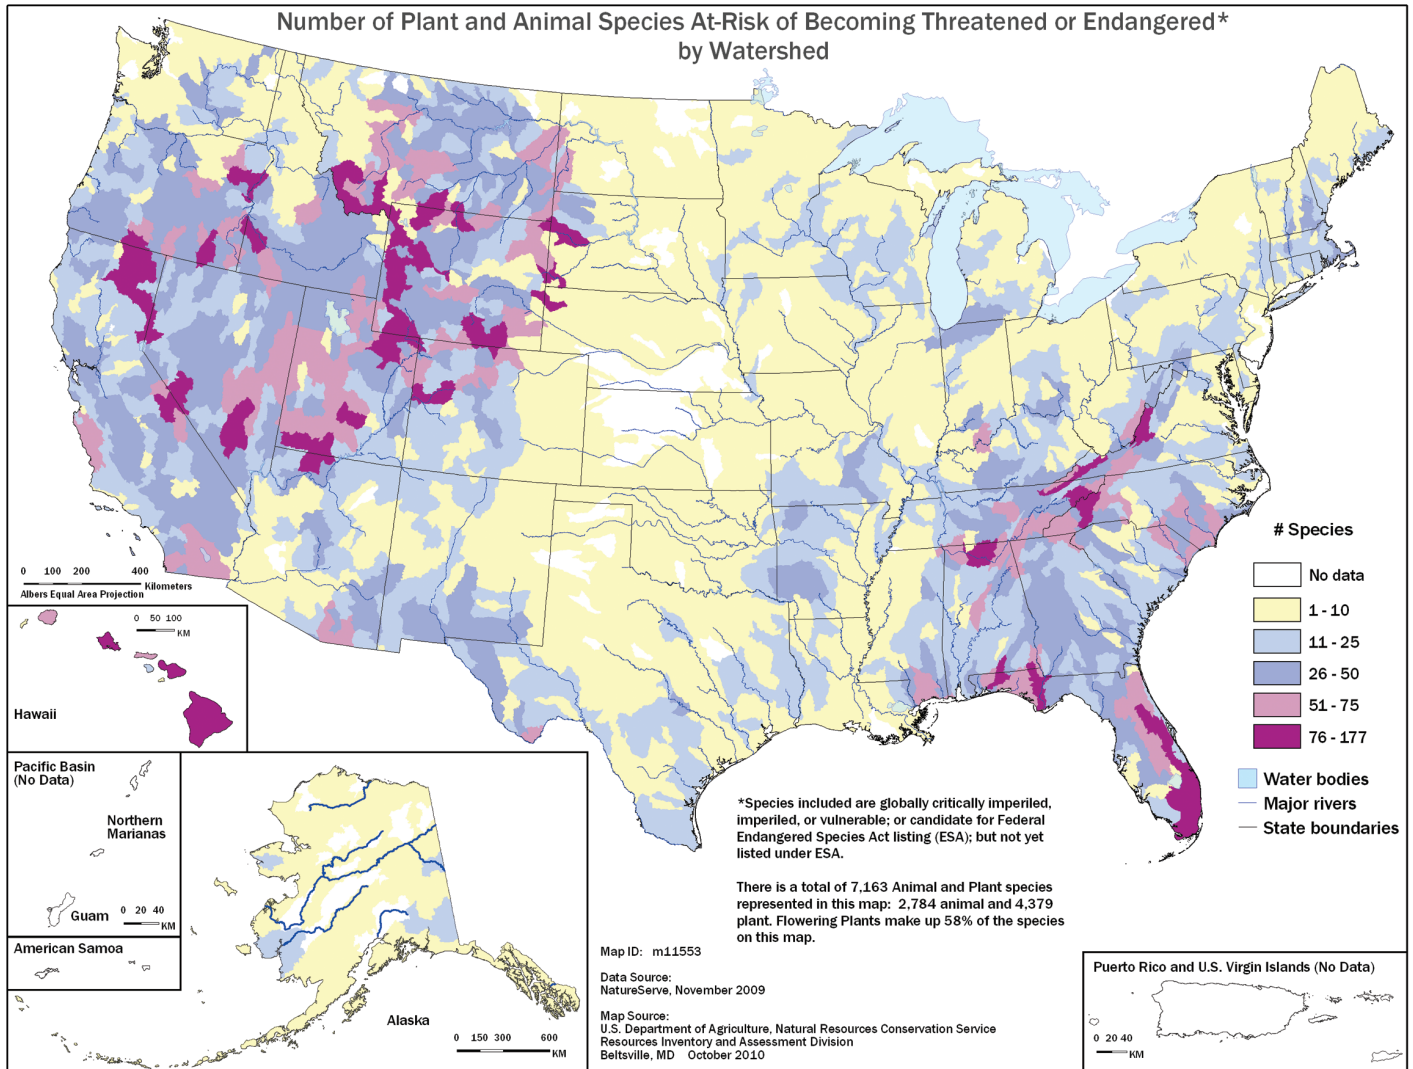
Number of Plant and Animal Species At-Risk of Becoming Threatened or Endangered*
by Watershed

0 100 200 400 Kilometers
Albers Equal Area Projection

0 50 100 KM

Hawaii

Pacific Basin
(No Data)

Northern Marianas

Guam 0 20 40 KM

American Samoa

Alaska

0 150 300 600 KM

# Species

No data
1 - 10
11 - 25
26 - 50
51 - 75
76 - 177

Water bodies
Major rivers
State boundaries

*Species included are globally critically imperiled, imperiled, or vulnerable; or candidate for Federal Endangered Species Act listing (ESA); but not yet listed under ESA.

There is a total of 7,163 Animal and Plant species represented in this map: 2,784 animal and 4,379 plant. Flowering Plants make up 58% of the species on this map.

Map ID: m11553

Data Source:
NatureServe, November 2009

Map Source:
U.S. Department of Agriculture, Natural Resources Conservation Service
Resources Inventory and Assessment Division
Beltsville, MD October 2010

Puerto Rico and U.S. Virgin Islands (No Data)

0 20 40 KM